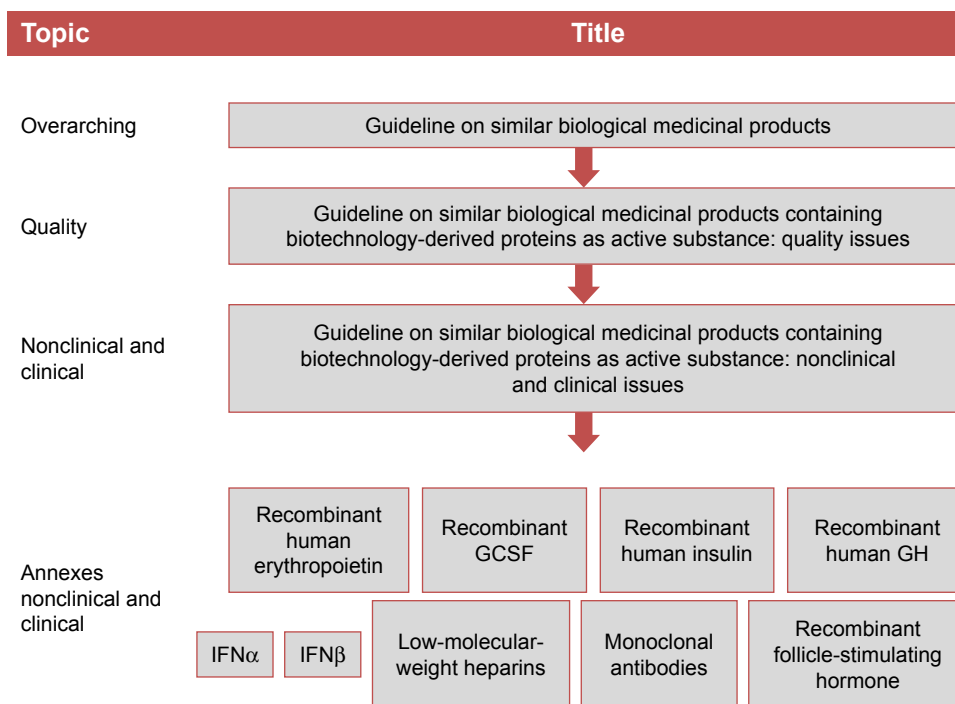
| Topic | Title |
|---|---|
| Overarching | Guideline on similar biological medicinal products |
| Quality | Guideline on similar biological medicinal products containing biotechnology-derived proteins as active substance: quality issues |
| Nonclinical and clinical | Guideline on similar biological medicinal products containing biotechnology-derived proteins as active substance: nonclinical and clinical issues |

Annexes nonclinical and clinical

Recombinant human erythropoietin

Recombinant GCSF

Recombinant human insulin

Recombinant human GH

IFN$\alpha$

IFN$\beta$

Low-molecular-weight heparins

Monoclonal antibodies

Recombinant follicle-stimulating hormone